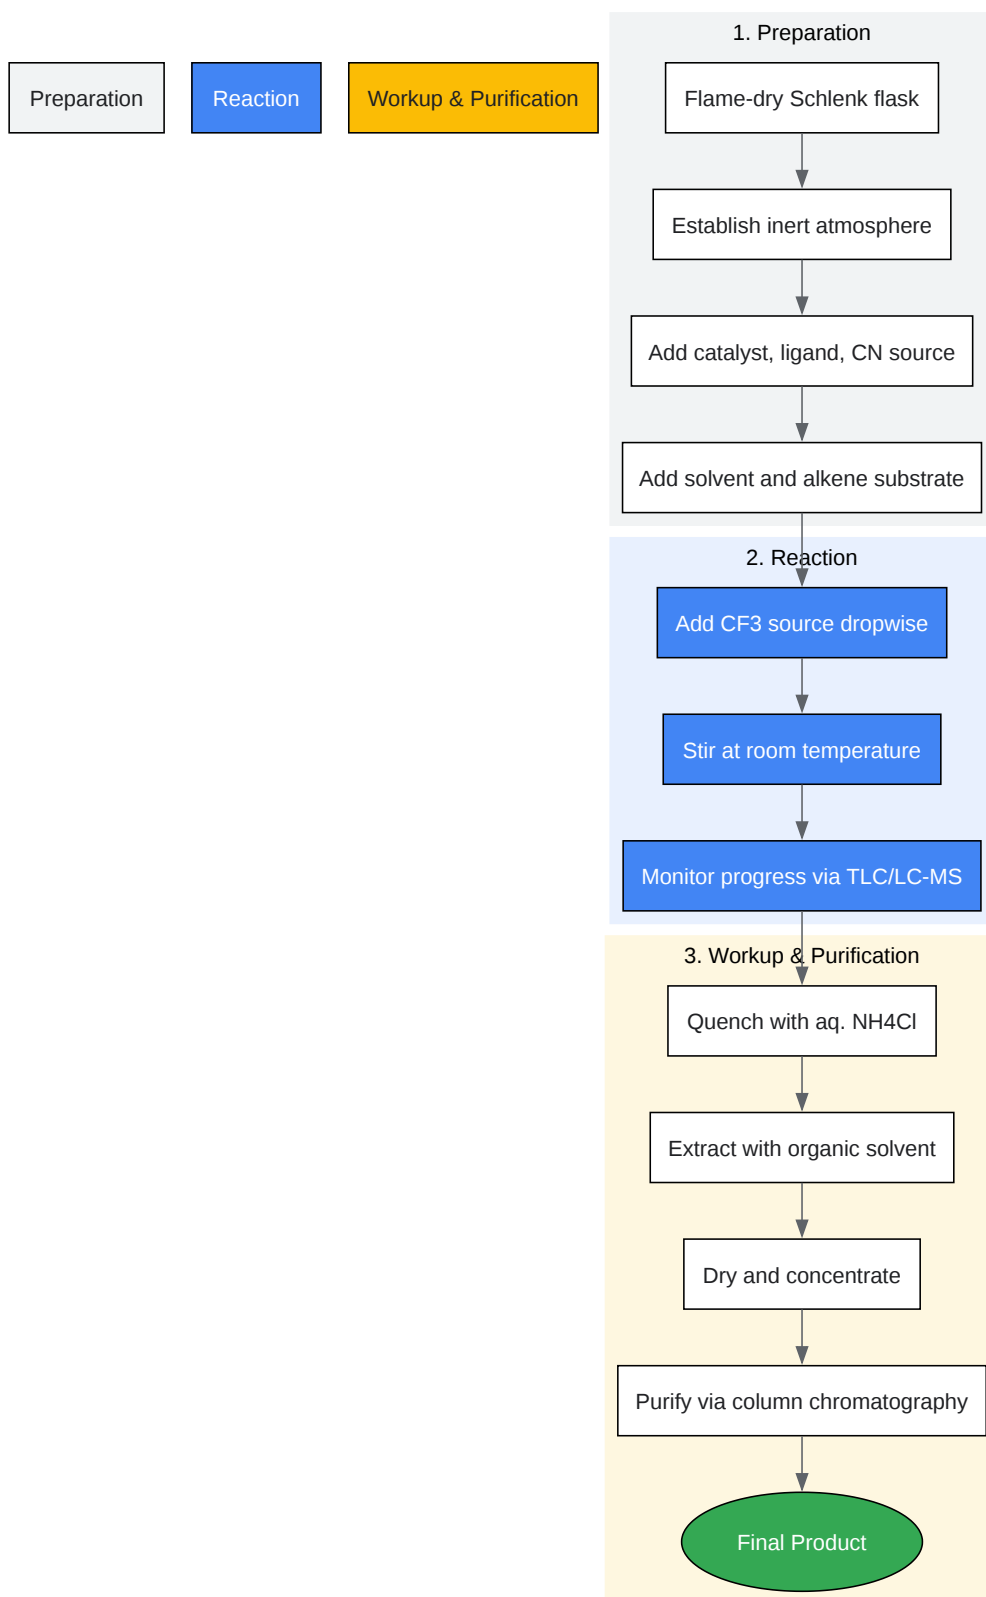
Preparation

Reaction

Workup & Purification

1. Preparation

Flame-dry Schlenk flask

Establish inert atmosphere

Add catalyst, ligand, CN source

Add solvent and alkene substrate

2. Reaction

Add CF3 source dropwise

Stir at room temperature

Monitor progress via TLC/LC-MS

3. Workup & Purification

Quench with aq. NH4Cl

Extract with organic solvent

Dry and concentrate

Purify via column chromatography

Final Product